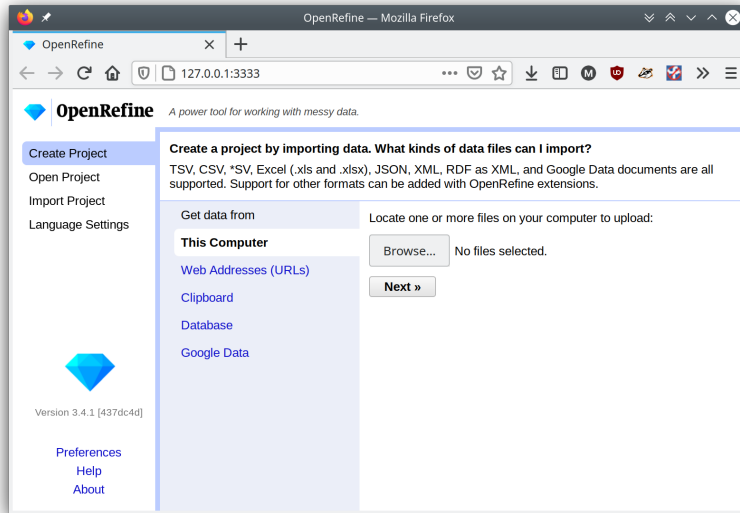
OpenRefine — Mozilla Firefox

OpenRefine

127.0.0.1:3333

OpenRefine A power tool for working with messy data.

Create Project
Open Project
Import Project
Language Settings

Version 3.4.1 [437dc4d]

Preferences
Help
About

Create a project by importing data. What kinds of data files can I import?
TSV, CSV, *SV, Excel (.xls and .xlsx), JSON, XML, RDF as XML, and Google Data documents are all supported. Support for other formats can be added with OpenRefine extensions.

Get data from
This Computer
Web Addresses (URLs)
Clipboard
Database
Google Data

Locate one or more files on your computer to upload:
Browse... No files selected.
Next »